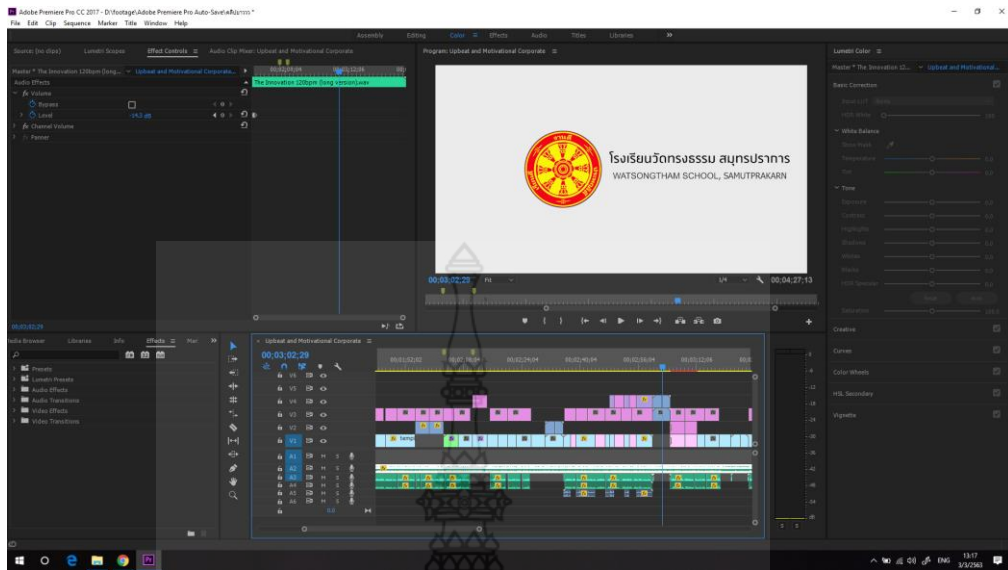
Adobe Premiere Pro CC 2017 - D:\footage\Adobe Premiere Pro Auto-Save\ต้นปราการ *
File Edit Clip Sequence Marker Title Window Help

Assembly Editing Color Effects Audio Titles Libraries »

Source: (no clips) Lumetri Scopes Effect Controls Audio Clip Mixer: Upbeat and Motivational Corporate

Master * The Innovation 120bpm (long... Upbeat and Motivational Corporate...
Audio Effects
fx Volume
Bypass
Level -14.3 dB
fx Channel Volume
fx Panner

The Innovation 120bpm (long Version).wav

00;03;02;29

Program: Upbeat and Motivational Corporate

โรงเรียนวัดทรงธรรม สมุทรปราการ
WATSONGTHAM SCHOOL, SAMUTPRAKARN

00;03;02;29 Fit 1/4 00;04;27;13

Lumetri Color
Master * The Innovation 12... Upbeat and Motivational...
Basic Correction
White Balance
Temperature
Tint
Tone
Exposure
Contrast
Highlights
Shadows
Whites
Blacks
HDR Specular
Saturation
Creative
Curves
Color Wheels
HSL Secondary
Vignette

Media Browser Libraries Info Effects Mar »
Presets
Lumetri Presets
Audio Effects
Audio Transitions
Video Effects
Video Transitions

Upbeat and Motivational Corporate
00;03;02;29
00;03;02;02 00;03;16;04 00;03;24;04 00;03;40;04 00;03;56;04 00;03;12;04
V6 V5 V4 V3 V2 V1
A1 A2 A3 A4 A5 A6
M S
0.0

13:17
3/3/2563
ENG